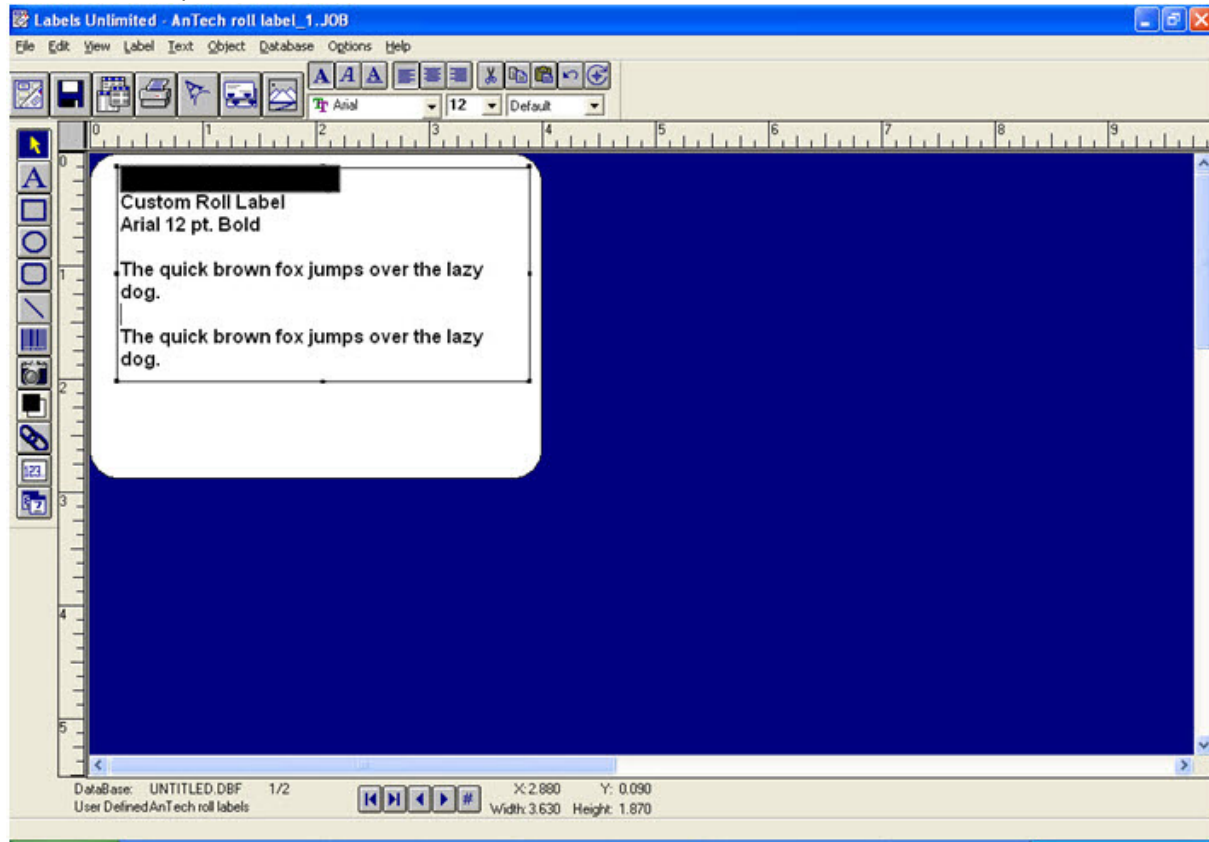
Labels Unlimited - AnTech roll label_1.JOB

File Edit View Label Text Object Database Options Help

Arial 12 Default

0 1 2 3 4 5 6 7 8 9

0 1 2 3 4 5

Custom Roll Label
Arial 12 pt. Bold

The quick brown fox jumps over the lazy dog.

The quick brown fox jumps over the lazy dog.

DataBase: UNTITLED.DBF 1/2
User Defined AnTech roll labels

X: 2.880 Y: 0.090
Width: 3.630 Height: 1.870